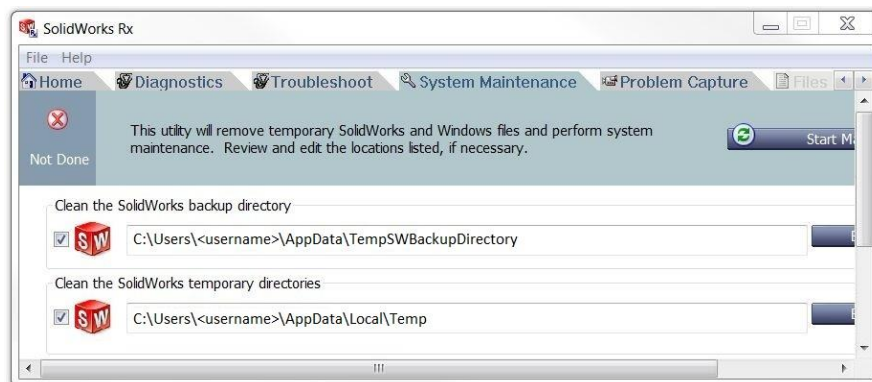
SolidWorks Rx

File Help

Home Diagnostics Troubleshoot System Maintenance Problem Capture Files

Not Done

This utility will remove temporary SolidWorks and Windows files and perform system maintenance. Review and edit the locations listed, if necessary.

Start M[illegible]

Clean the SolidWorks backup directory

SW C:\Users\<username>\AppData\TempSWBackupDirectory

Clean the SolidWorks temporary directories

SW C:\Users\<username>\AppData\Local\Temp